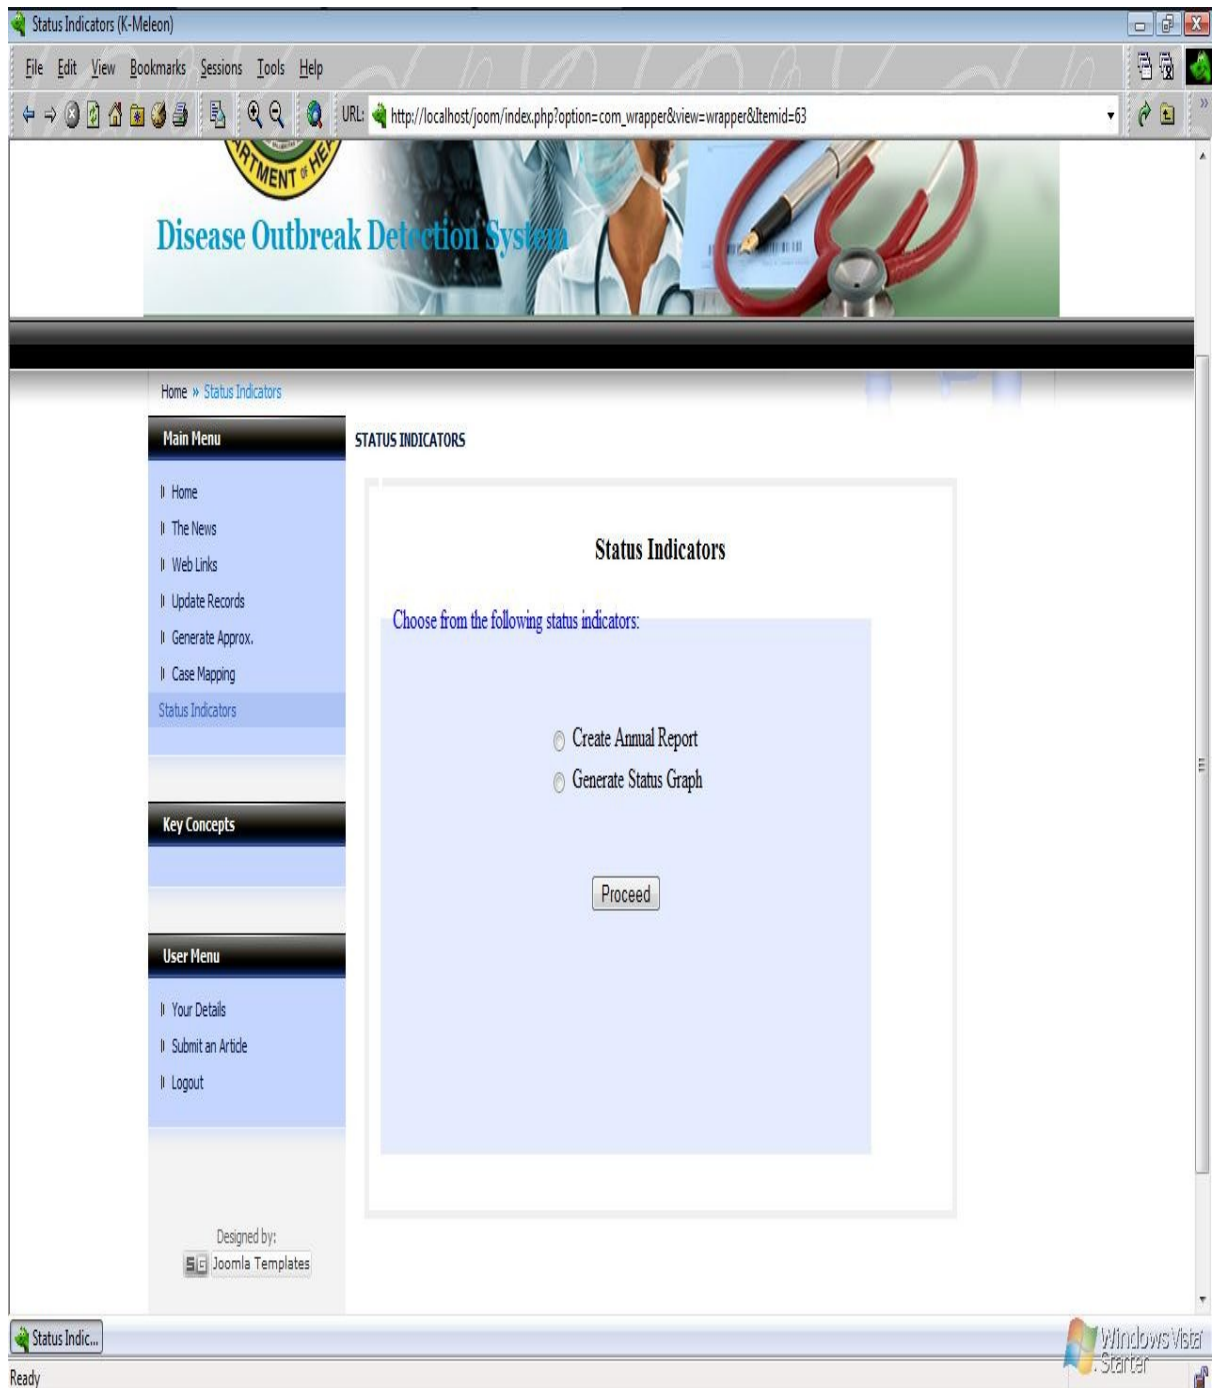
Status Indicators (K-Meleon)

File Edit View Bookmarks Sessions Tools Help

URL: http://localhost/joom/index.php?option=com_wrapper&view=wrapper&Itemid=63

RTMENT OF HE

Disease Outbreak Detection System

Home » Status Indicators

Main Menu

Home
The News
Web Links
Update Records
Generate Approx.
Case Mapping
Status Indicators

Key Concepts

User Menu

Your Details
Submit an Article
Logout

Designed by:
Joomla Templates

STATUS INDICATORS

Status Indicators

Choose from the following status indicators:

Create Annual Report
Generate Status Graph

Proceed

Status Indic...

Windows Vista Starter

Ready